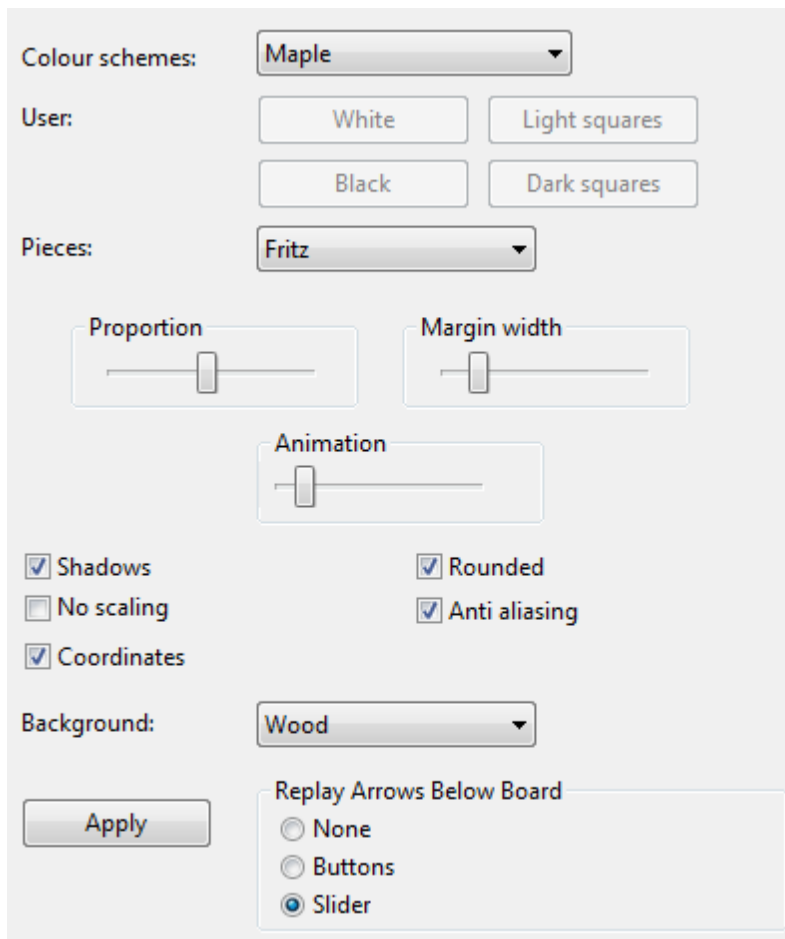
Colour schemes: Maple

User: White Light squares

Black Dark squares

Pieces: Fritz

Proportion

Margin width

Animation

Shadows

Rounded

No scaling

Anti aliasing

Coordinates

Background: Wood

Apply

Replay Arrows Below Board

None

Buttons

Slider